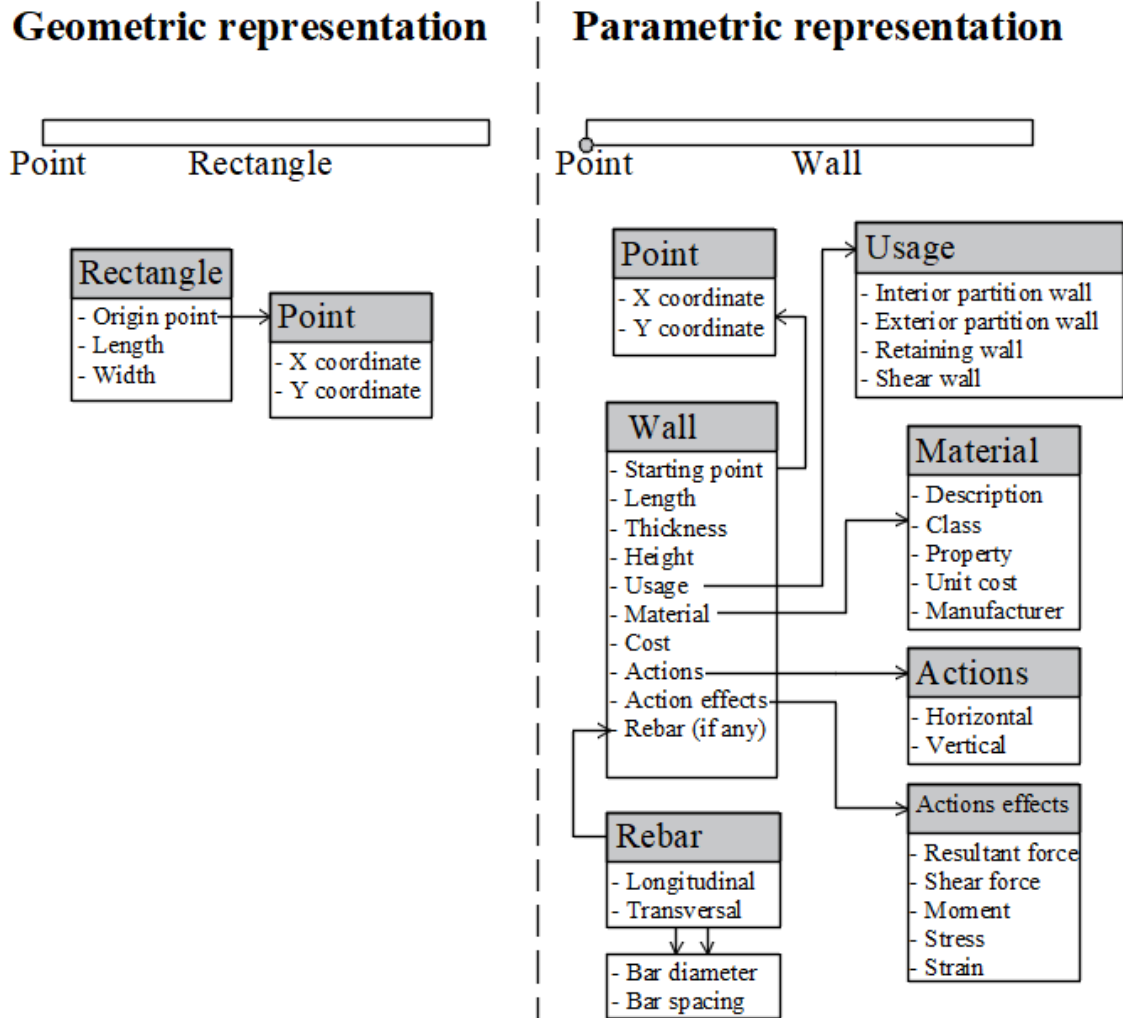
Geometric representation

Point Rectangle

Rectangle
- Origin point
- Length
- Width

Point
- X coordinate
- Y coordinate

Parametric representation

Point Wall

Point
- X coordinate
- Y coordinate

Usage
- Interior partition wall
- Exterior partition wall
- Retaining wall
- Shear wall

Wall
- Starting point
- Length
- Thickness
- Height
- Usage
- Material
- Cost
- Actions
- Action effects
- Rebar (if any)

Material
- Description
- Class
- Property
- Unit cost
- Manufacturer

Actions
- Horizontal
- Vertical

Actions effects
- Resultant force
- Shear force
- Moment
- Stress
- Strain

Rebar
- Longitudinal
- Transversal

- Bar diameter
- Bar spacing